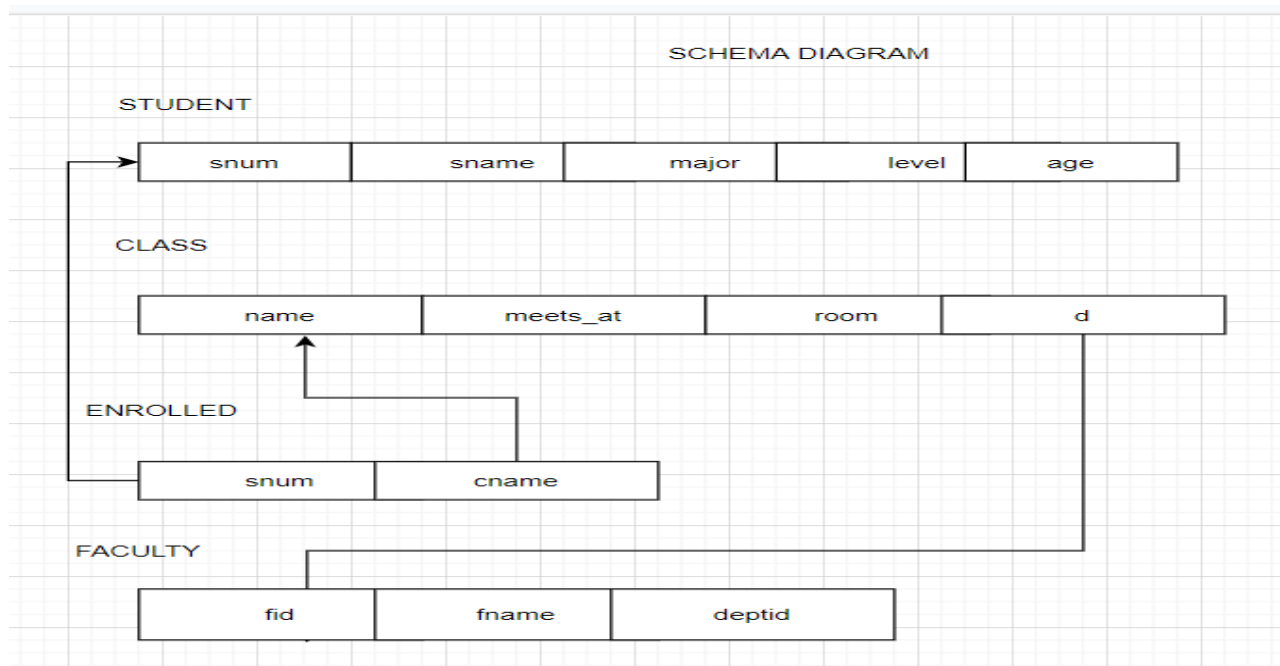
SCHEMA DIAGRAM

STUDENT

| snum | sname | major | level | age |
|---|---|---|---|---|

CLASS

| name | meets_at | room | d |
|---|---|---|---|

ENROLLED

| snum | cname |
|---|---|

FACULTY

| fid | fname | deptid |
|---|---|---|